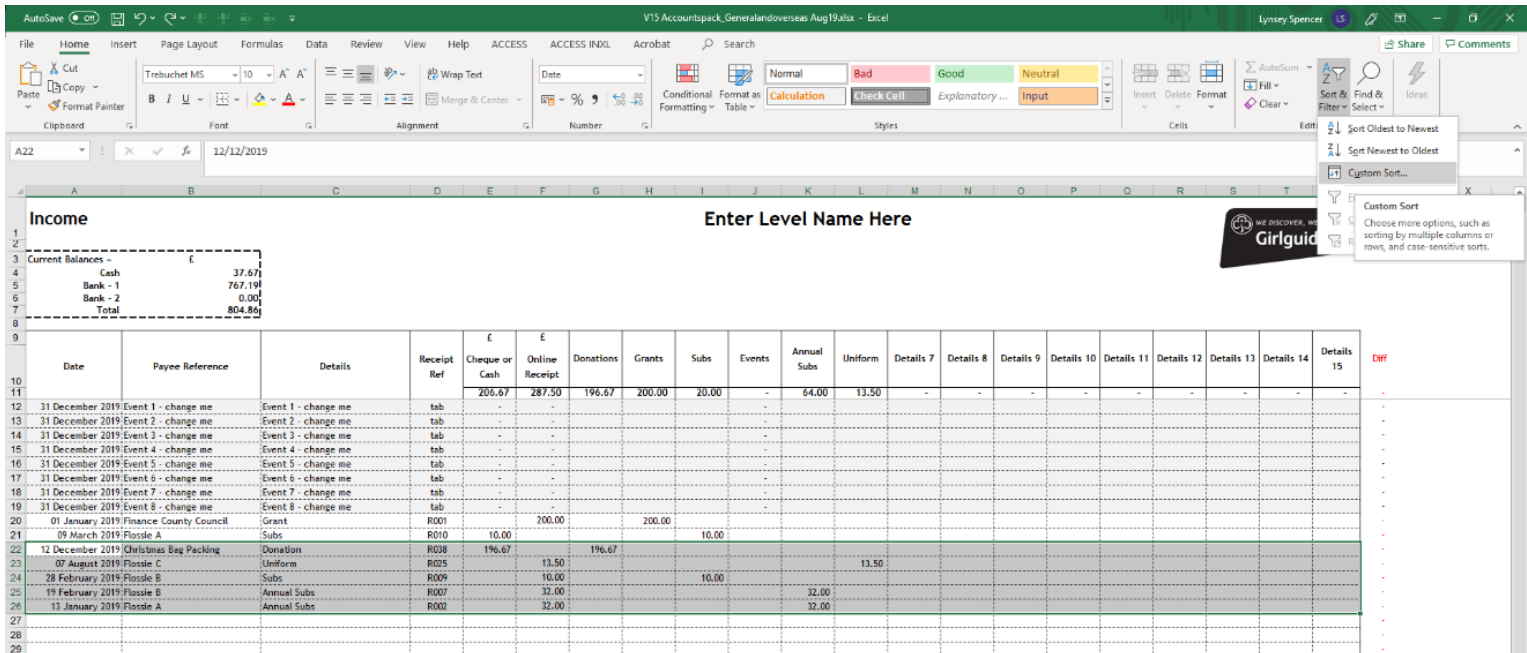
AutoSave Off V15 Accountspack_Generalandoverseas Aug19.xlsx - Excel Lynsey Spencer LS

File Home Insert Page Layout Formulas Data Review View Help ACCESS ACCESS INXL Acrobat Search Share Comments

Cut Copy Paste Format Painter Clipboard
Trebuchet MS 10 Font
Wrap Text Merge & Center Alignment
Date Number
Conditional Formatting Format as Table
Normal Bad Good Neutral Calculation Check Cell Explanatory ... Input Styles
Insert Delete Format Cells
AutoSum Fill Clear
Sort & Filter Find & Select Ideas

Sort Oldest to Newest
Sort Newest to Oldest
Custom Sort...

Custom Sort
Choose more options, such as sorting by multiple columns or rows, and case-sensitive sorts.

A22 12/12/2019

Income

Enter Level Name Here

WE DISCOVER, WE Girlguid

Current Balances - £
Cash 37.67
Bank - 1 767.19
Bank - 2 0.00
Total 804.86

| Date | Payee Reference | Details | Receipt Ref | £ Cheque or Cash | £ Online Receipt | Donations | Grants | Subs | Events | Annual Subs | Uniform | Details 7 | Details 8 | Details 9 | Details 10 | Details 11 | Details 12 | Details 13 | Details 14 | Details 15 | Diff |
|---|---|---|---|---|---|---|---|---|---|---|---|---|---|---|---|---|---|---|---|---|---|
| | | | | 206.67 | 287.50 | 196.67 | 200.00 | 20.00 | - | 64.00 | 13.50 | - | - | - | - | - | - | - | - | - | |
| 31 December 2019 | Event 1 - change me | Event 1 - change me | tab | - | - | | | | - | | | | | | | | | | | | - |
| 31 December 2019 | Event 2 - change me | Event 2 - change me | tab | - | - | | | | - | | | | | | | | | | | | - |
| 31 December 2019 | Event 3 - change me | Event 3 - change me | tab | - | - | | | | - | | | | | | | | | | | | - |
| 31 December 2019 | Event 4 - change me | Event 4 - change me | tab | - | - | | | | - | | | | | | | | | | | | - |
| 31 December 2019 | Event 5 - change me | Event 5 - change me | tab | - | - | | | | - | | | | | | | | | | | | - |
| 31 December 2019 | Event 6 - change me | Event 6 - change me | tab | - | - | | | | - | | | | | | | | | | | | - |
| 31 December 2019 | Event 7 - change me | Event 7 - change me | tab | - | - | | | | - | | | | | | | | | | | | - |
| 31 December 2019 | Event 8 - change me | Event 8 - change me | tab | - | - | | | | - | | | | | | | | | | | | - |
| 01 January 2019 | Finance County Council | Grant | R001 | | 200.00 | | 200.00 | | | | | | | | | | | | | | - |
| 09 March 2019 | Flossie A | Subs | R010 | 10.00 | | | | 10.00 | | | | | | | | | | | | | - |
| 12 December 2019 | Christmas Bag Packing | Donation | R038 | 196.67 | | 196.67 | | | | | | | | | | | | | | | - |
| 07 August 2019 | Flossie C | Uniform | R025 | | 13.50 | | | | | | 13.50 | | | | | | | | | | - |
| 28 February 2019 | Flossie B | Subs | R009 | | 10.00 | | | 10.00 | | | | | | | | | | | | | - |
| 19 February 2019 | Flossie B | Annual Subs | R007 | | 32.00 | | | | | 32.00 | | | | | | | | | | | - |
| 13 January 2019 | Flossie A | Annual Subs | R002 | | 32.00 | | | | | 32.00 | | | | | | | | | | | - |